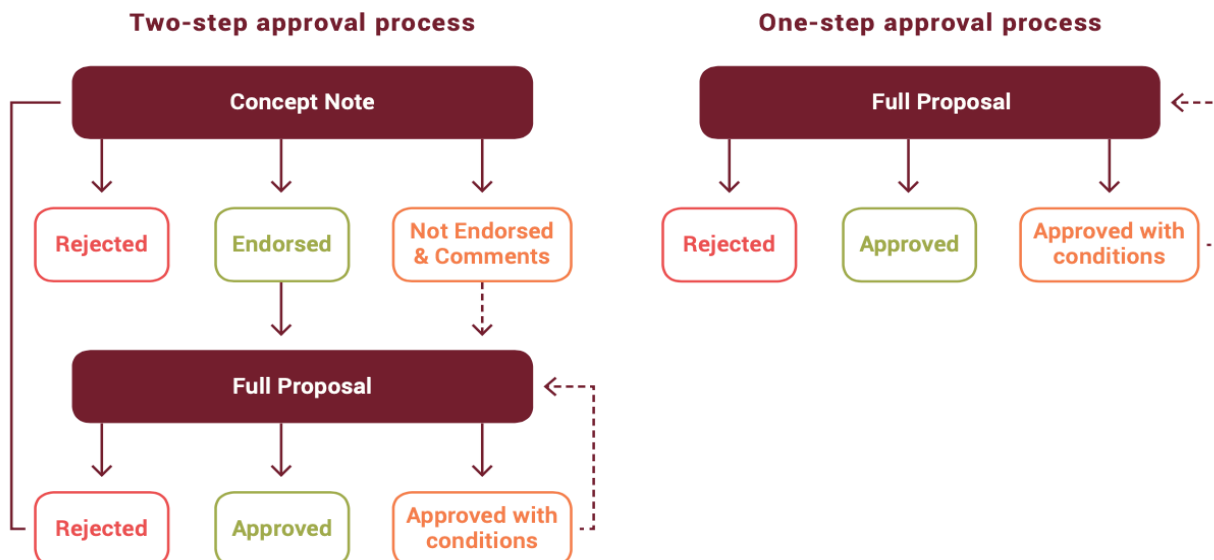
Two-step approval process

Concept Note

Rejected

Endorsed

Not Endorsed & Comments

Full Proposal

Rejected

Approved

Approved with conditions

One-step approval process

Full Proposal

Rejected

Approved

Approved with conditions